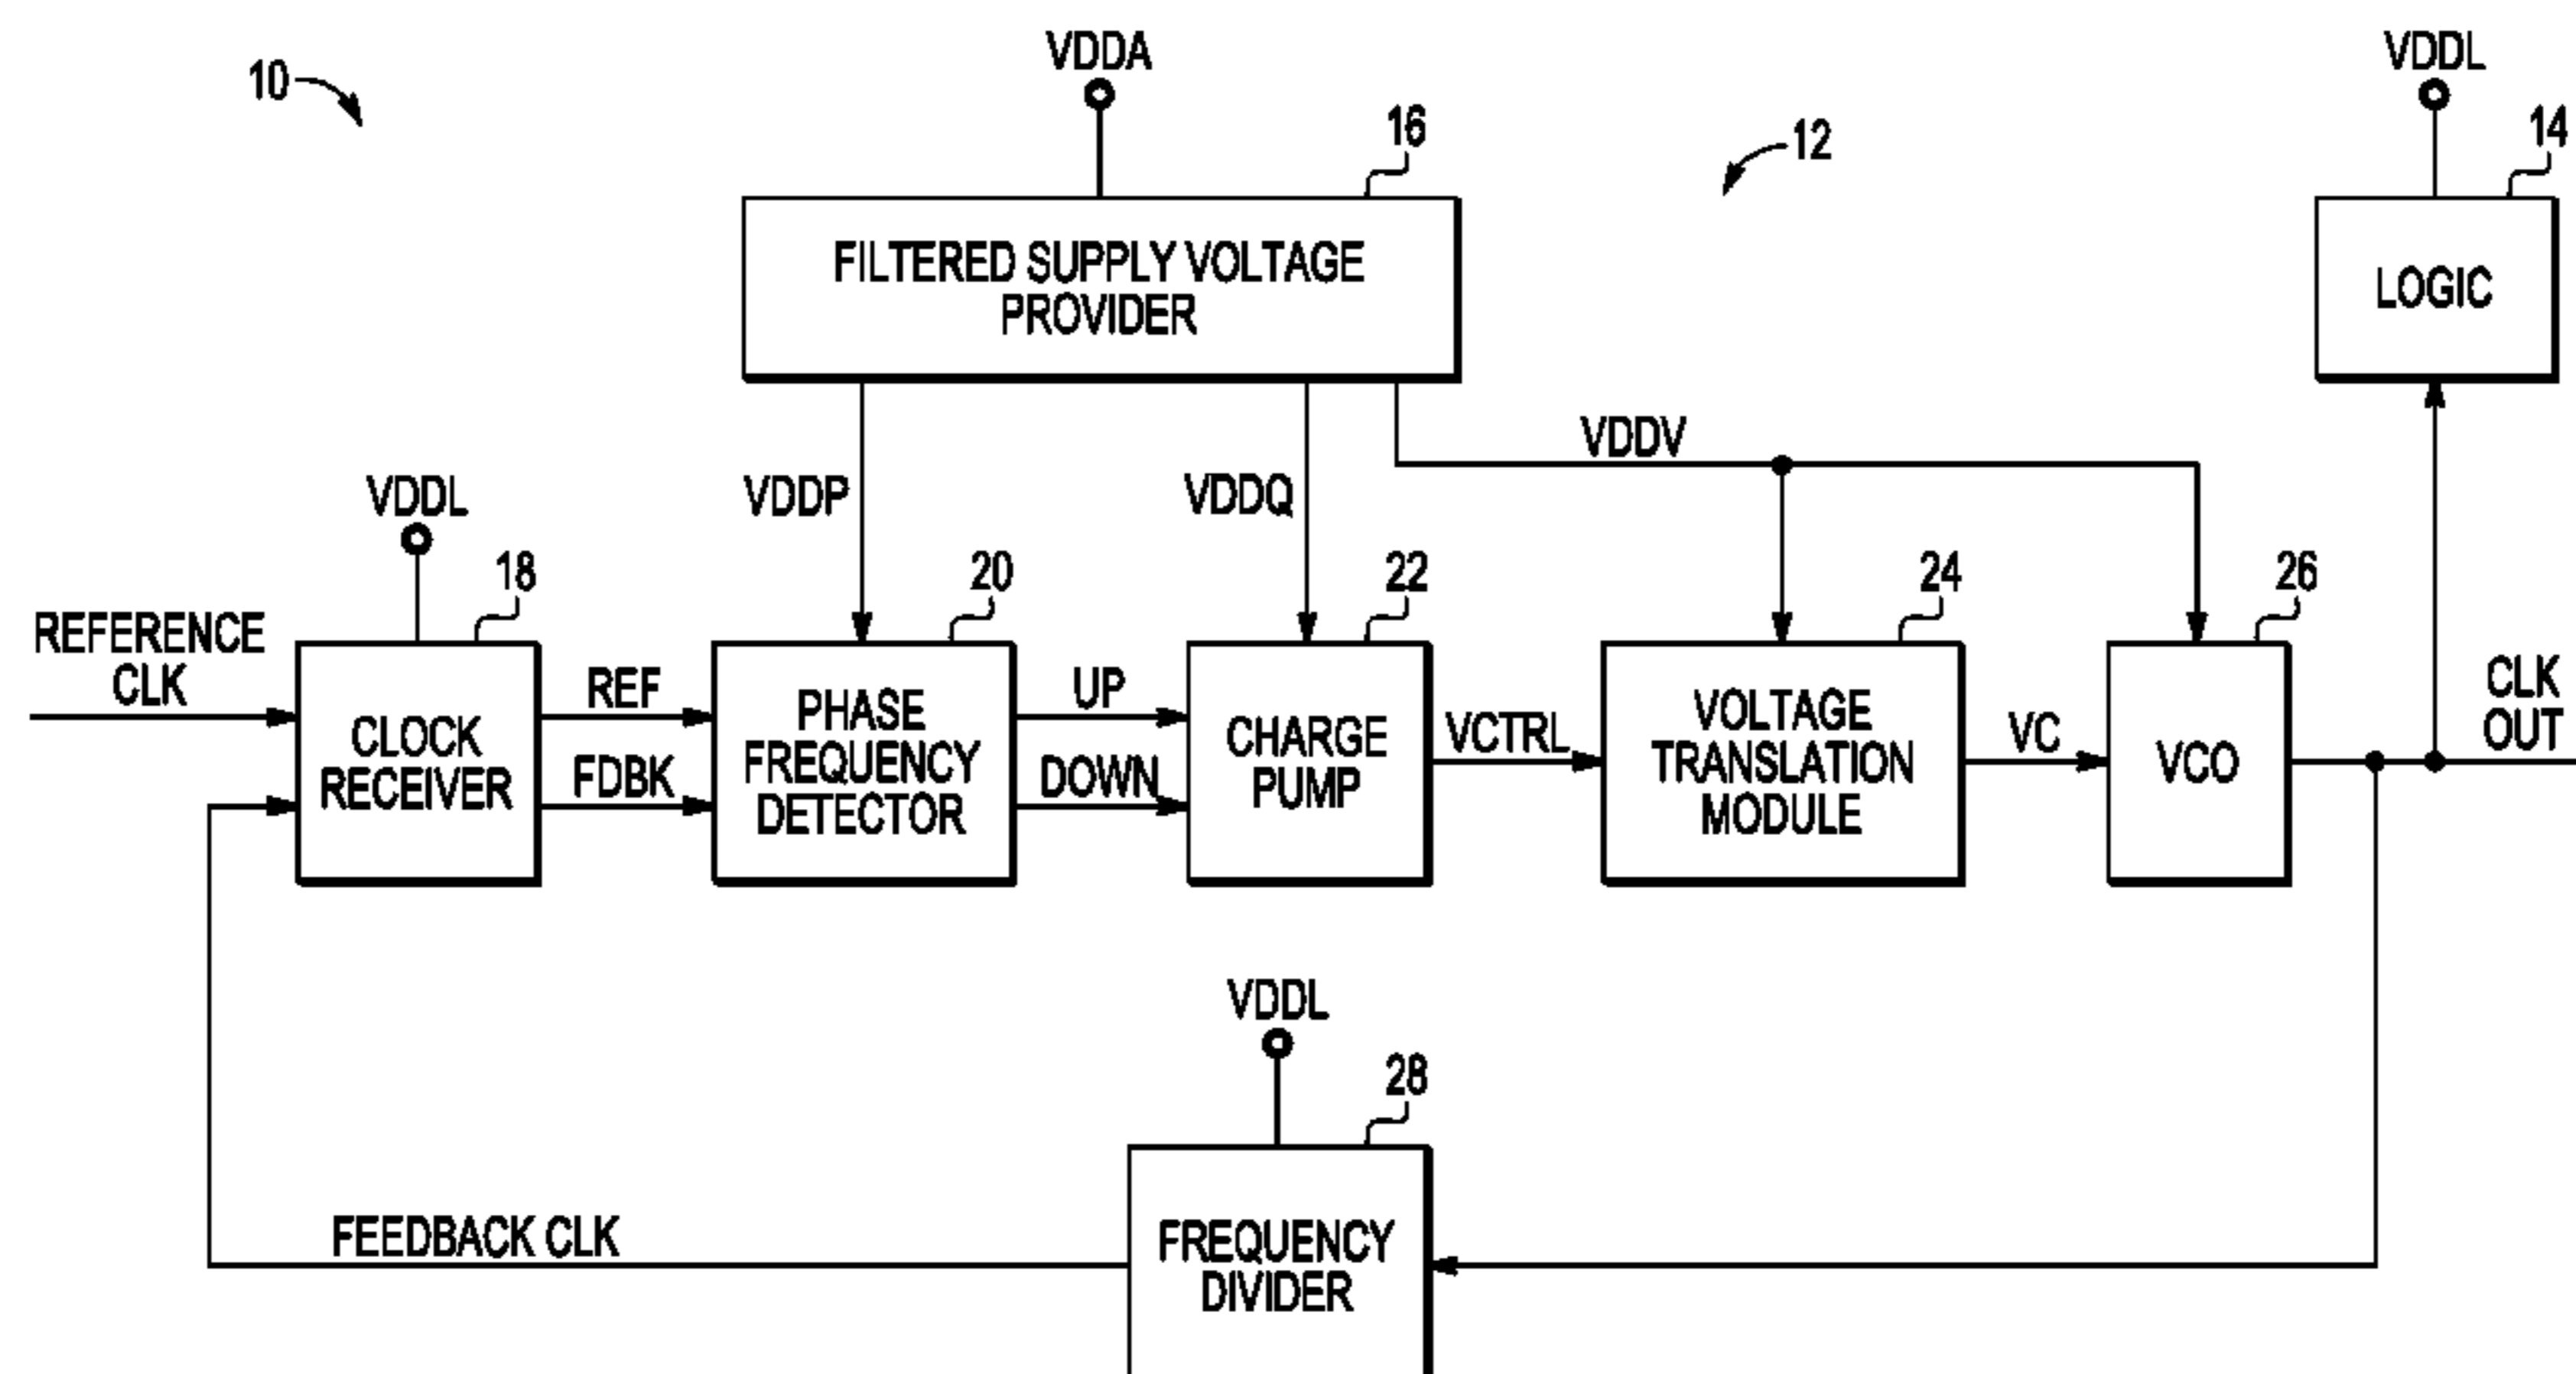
10

VDDA

16

12

VDDL

14

FILTERED SUPPLY VOLTAGE PROVIDER

LOGIC

VDDV

VDDL

VDDP

VDDQ

18

20

22

24

26

REFERENCE CLK

CLOCK RECEIVER

REF

FDBK

PHASE FREQUENCY DETECTOR

UP

DOWN

CHARGE PUMP

VCTRL

VOLTAGE TRANSLATION MODULE

VC

VCO

CLK OUT

VDDL

28

FEEDBACK CLK

FREQUENCY DIVIDER